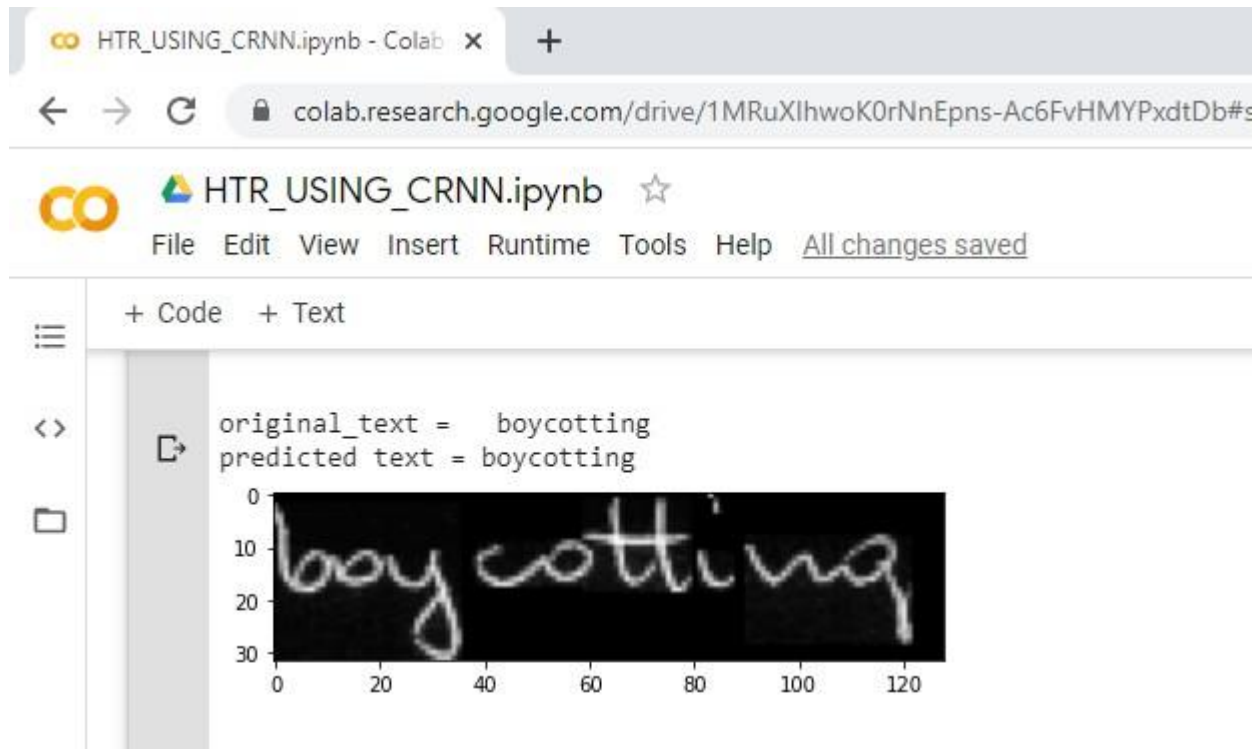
HTR_USING_CRNN.ipynb - Colab ×
+
colab.research.google.com/drive/1MRuXIhwoK0rNnEpns-Ac6FvHMYPxdtDb#s

CO
HTR_USING_CRNN.ipynb
File Edit View Insert Runtime Tools Help All changes saved

+ Code + Text

original_text =   boycotting
predicted text = boycotting

0
10
20
30
0 20 40 60 80 100 120

boycotting